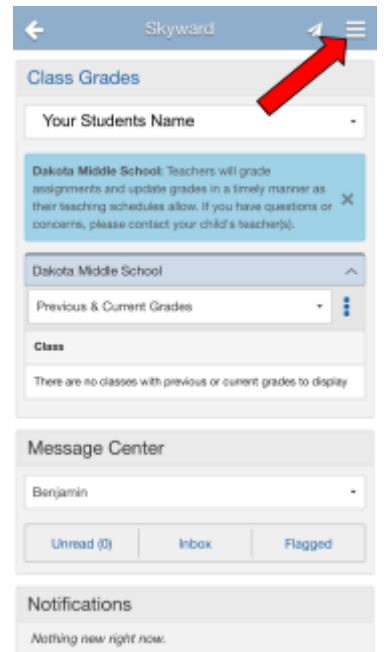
Skyward

Class Grades

Your Students Name

Dakota Middle School: Teachers will grade assignments and update grades in a timely manner as their teaching schedules allow. If you have questions or concerns, please contact your child's teacher(s).

Dakota Middle School

Previous & Current Grades

Class

There are no classes with previous or current grades to display

Message Center

Benjamin

Unread (0)
Inbox
Flagged

Notifications

Nothing new right now.